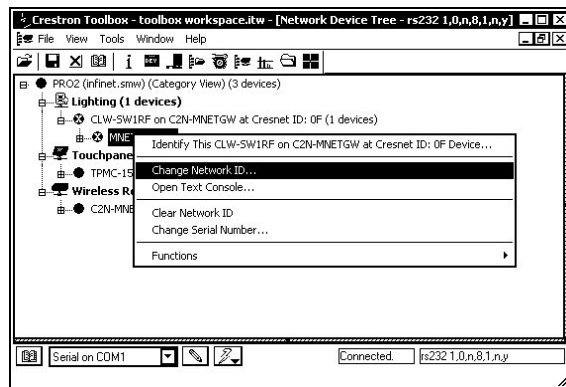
Crestron Toolbox - toolbox workspace.itw - [Network Device Tree - rs232 1,0,n,8,1,n,y]

File View Tools Window Help

PRO2 (infinet.smw) (Category View) (3 devices)

Lighting (1 devices)

CLW-SW1RF on C2N-MNETGW at Cresnet ID: 0F (1 devices)

MNE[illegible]

Touchpane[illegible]

TPMC-15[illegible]

Wireless Re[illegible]

C2N-MNE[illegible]

Identify This CLW-SW1RF on C2N-MNETGW at Cresnet ID: 0F Device...

Change Network ID...

Open Text Console...

Clear Network ID

Change Serial Number...

Functions

Serial on COM1

Connected.

rs232 1,0,n,8,1,n,y